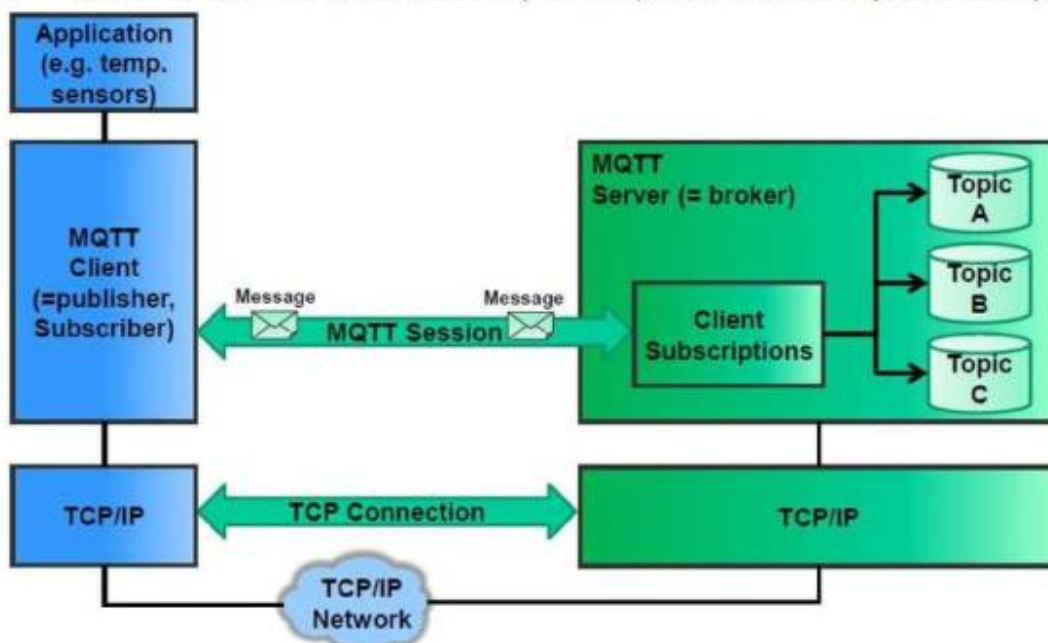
Application (e.g. temp. sensors)

MQTT Client (=publisher, Subscriber)

Message

Message

MQTT Session

MQTT Server (= broker)

Client Subscriptions

Topic A

Topic B

Topic C

TCP/IP

TCP Connection

TCP/IP

TCP/IP Network